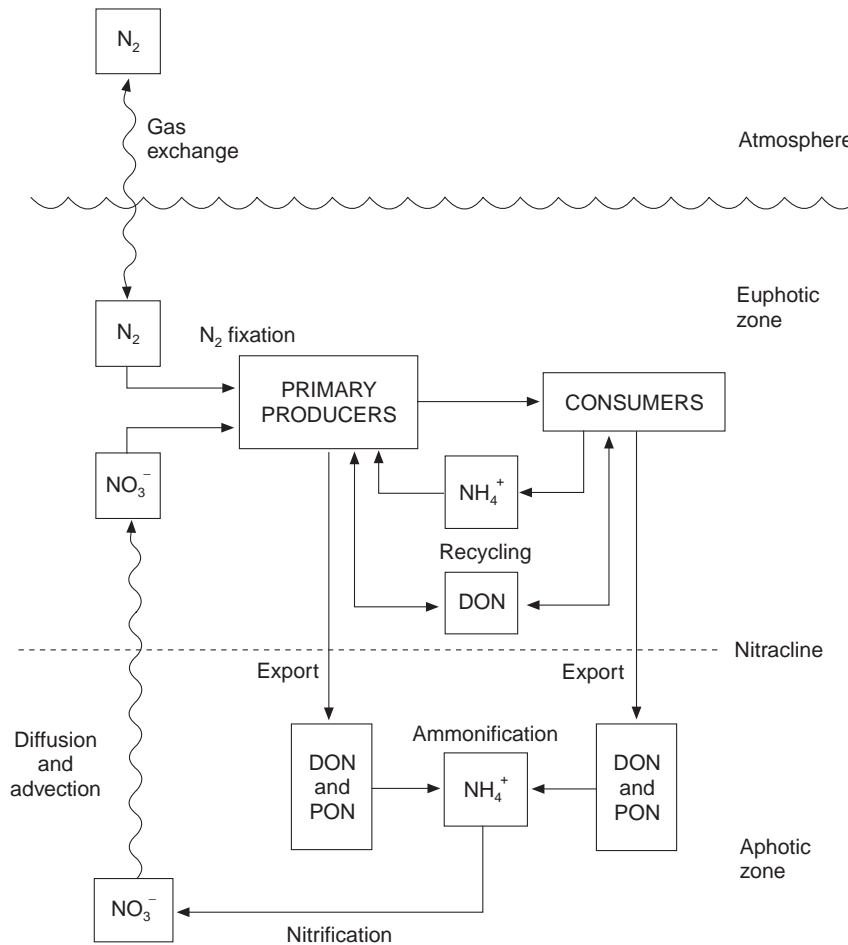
$N_2$

Gas exchange

Atmosphere

Euphotic zone

$N_2$

$N_2$ fixation

PRIMARY PRODUCERS

CONSUMERS

$NO_3^-$

$NH_4^+$

Recycling

DON

Nitracline

Export

Export

Diffusion and advection

Ammonification

DON and PON

$NH_4^+$

DON and PON

Aphotic zone

$NO_3^-$

Nitrification